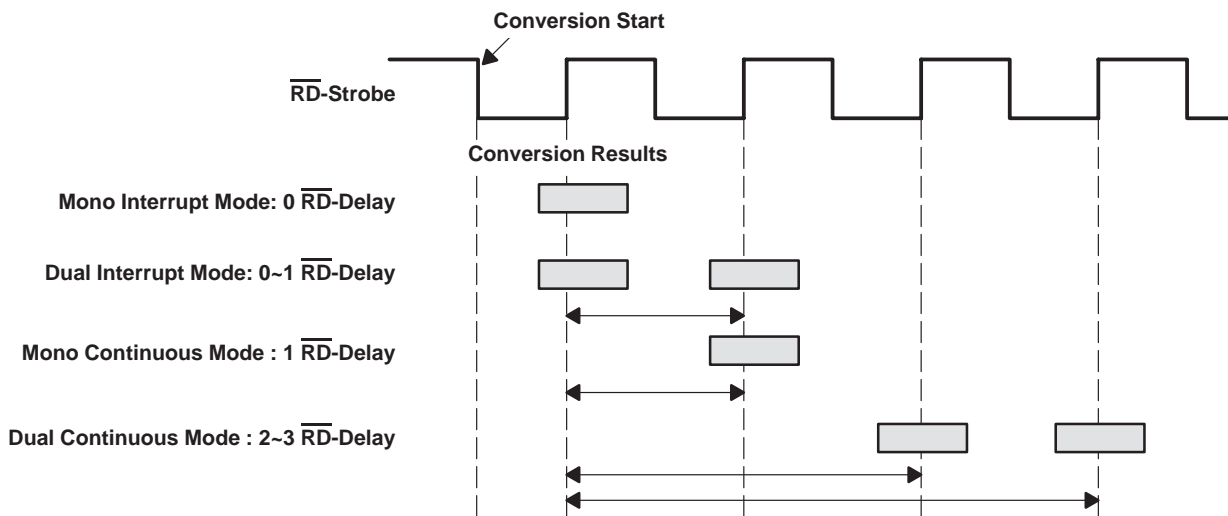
Conversion Start

$\overline{\text{RD}}$-Strobe

Conversion Results

Mono Interrupt Mode: 0 $\overline{\text{RD}}$-Delay

Dual Interrupt Mode: 0~1 $\overline{\text{RD}}$-Delay

Mono Continuous Mode : 1 $\overline{\text{RD}}$-Delay

Dual Continuous Mode : 2~3 $\overline{\text{RD}}$-Delay